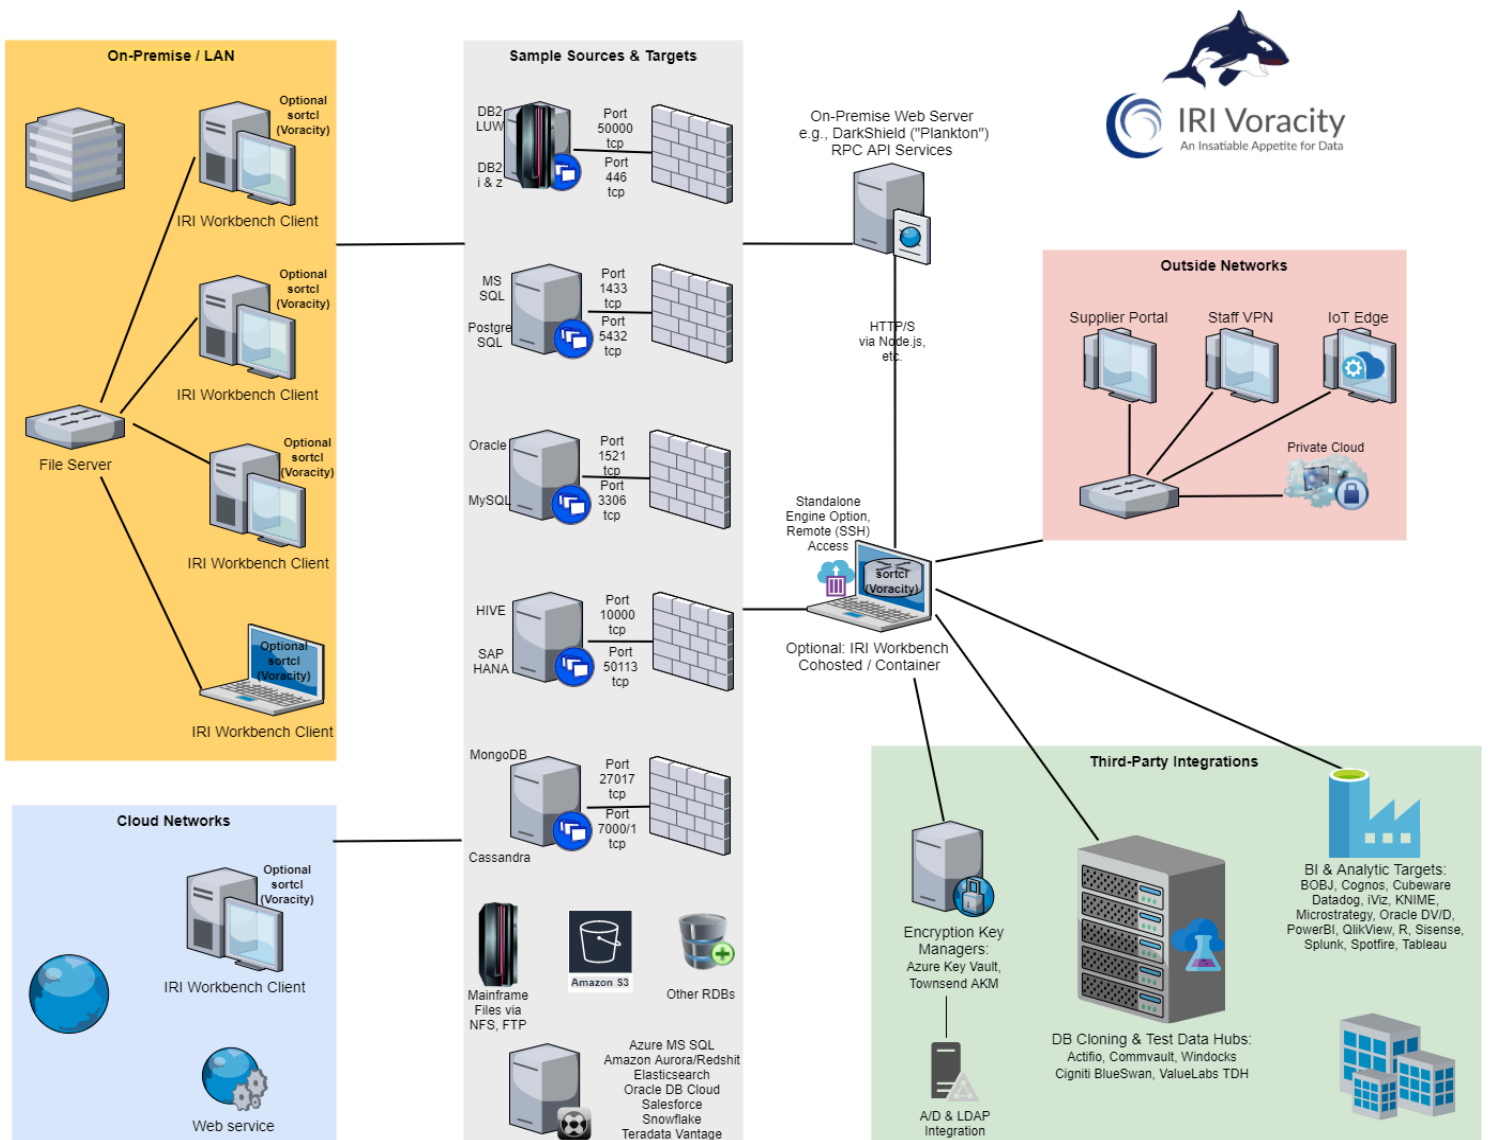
On-Premise / LAN

Optional sortcl (Voracity)

IRI Workbench Client

Optional sortcl (Voracity)

IRI Workbench Client

File Server

Optional sortcl (Voracity)

IRI Workbench Client

Optional sortcl (Voracity)

IRI Workbench Client

Cloud Networks

Optional sortcl (Voracity)

IRI Workbench Client

Web service

Sample Sources & Targets

DB2 LUW

DB2 i & z

Port 50000 tcp

Port 446 tcp

MS SQL

Postgre SQL

Port 1433 tcp

Port 5432 tcp

Oracle

MySQL

Port 1521 tcp

Port 3306 tcp

HIVE

SAP HANA

Port 10000 tcp

Port 50113 tcp

MongoDB

Cassandra

Port 27017 tcp

Port 7000/1 tcp

Mainframe Files via NFS, FTP

Amazon S3

Other RDBs

Azure MS SQL
Amazon Aurora/Redshift
Elasticsearch
Oracle DB Cloud
Salesforce
Snowflake
Teradata Vantage

On-Premise Web Server
e.g., DarkShield ("Plankton")
RPC API Services

HTTP/S via Node.js, etc.

Standalone Engine Option, Remote (SSH) Access

sortcl (Voracity)

Optional: IRI Workbench Cohosted / Container

IRI Voracity
An Insatiable Appetite for Data

Outside Networks

Supplier Portal

Staff VPN

IoT Edge

Private Cloud

Third-Party Integrations

Encryption Key Managers:
Azure Key Vault, Townsend AKM

A/D & LDAP Integration

DB Cloning & Test Data Hubs:
Actifio, Commvault, Windocks
Cigniti BlueSwan, ValueLabs TDH

BI & Analytic Targets:
BOBJ, Cognos, Cubeware
Datadog, iViz, KNIME,
Microstrategy, Oracle DV/D,
PowerBI, QlikView, R, Sisense,
Splunk, Spotfire, Tableau